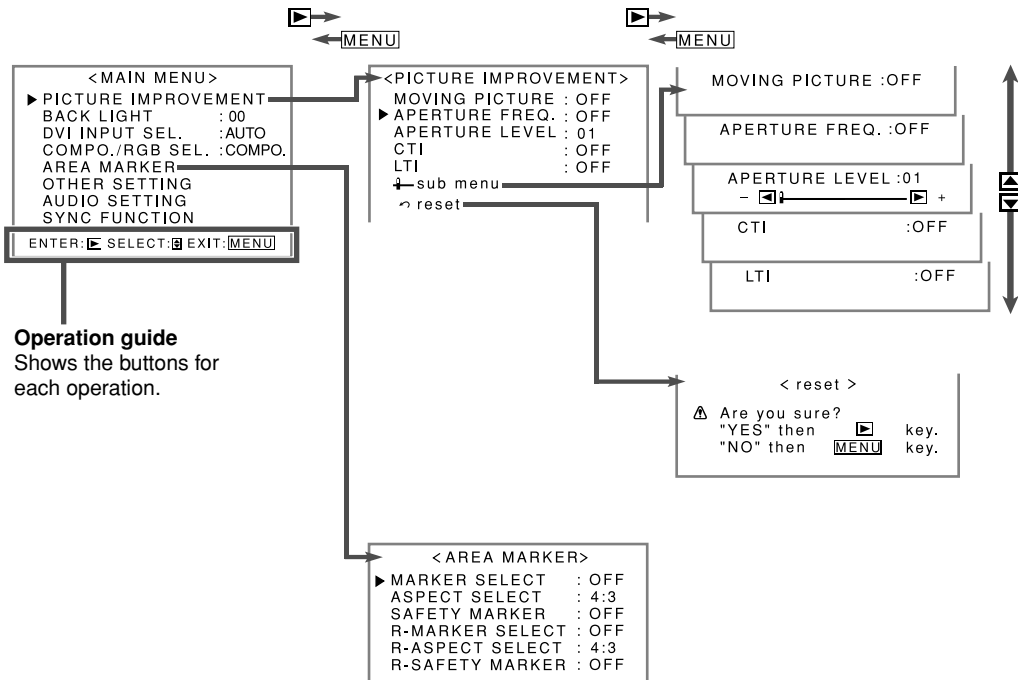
MENU

MENU

<MAIN MENU>
▶ PICTURE IMPROVEMENT
BACK LIGHT : 00
DVI INPUT SEL. : AUTO
COMPO./RGB SEL. : COMPO.
AREA MARKER
OTHER SETTING
AUDIO SETTING
SYNC FUNCTION

ENTER: ▶ SELECT: ⇕ EXIT: MENU

**Operation guide**
Shows the buttons for each operation.

<PICTURE IMPROVEMENT>
MOVING PICTURE : OFF
▶ APERTURE FREQ. : OFF
APERTURE LEVEL : 01
CTI : OFF
LTI : OFF
sub menu
reset

MOVING PICTURE :OFF

APERTURE FREQ. :OFF

APERTURE LEVEL :01
– ◀ ▶ +

CTI :OFF

LTI :OFF

< reset >
Are you sure?
"YES" then ▶ key.
"NO" then MENU key.

< AREA MARKER>
▶ MARKER SELECT : OFF
ASPECT SELECT : 4:3
SAFETY MARKER : OFF
R-MARKER SELECT : OFF
R-ASPECT SELECT : 4:3
R-SAFETY MARKER : OFF